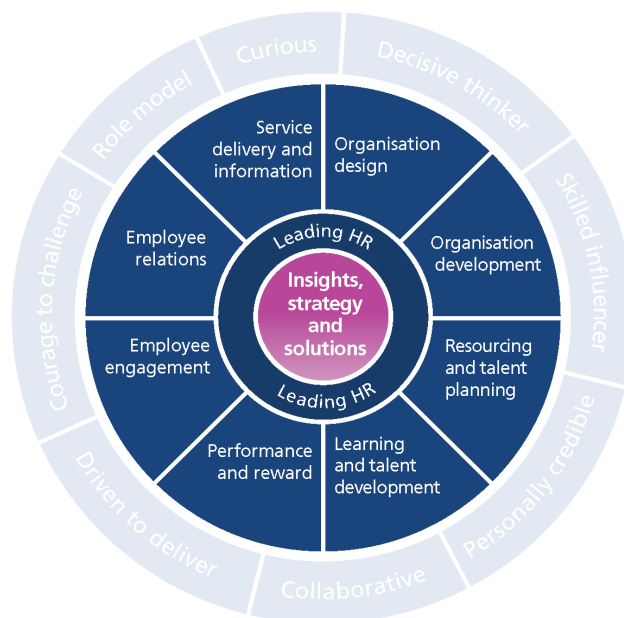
Insights, strategy and solutions

Leading HR

Leading HR

Service delivery and information

Organisation design

Organisation development

Resourcing and talent planning

Learning and talent development

Performance and reward

Employee engagement

Employee relations

Curious

Decisive thinker

Skilled influencer

Personally credible

Collaborative

Driven to deliver

Courage to challenge

Role model